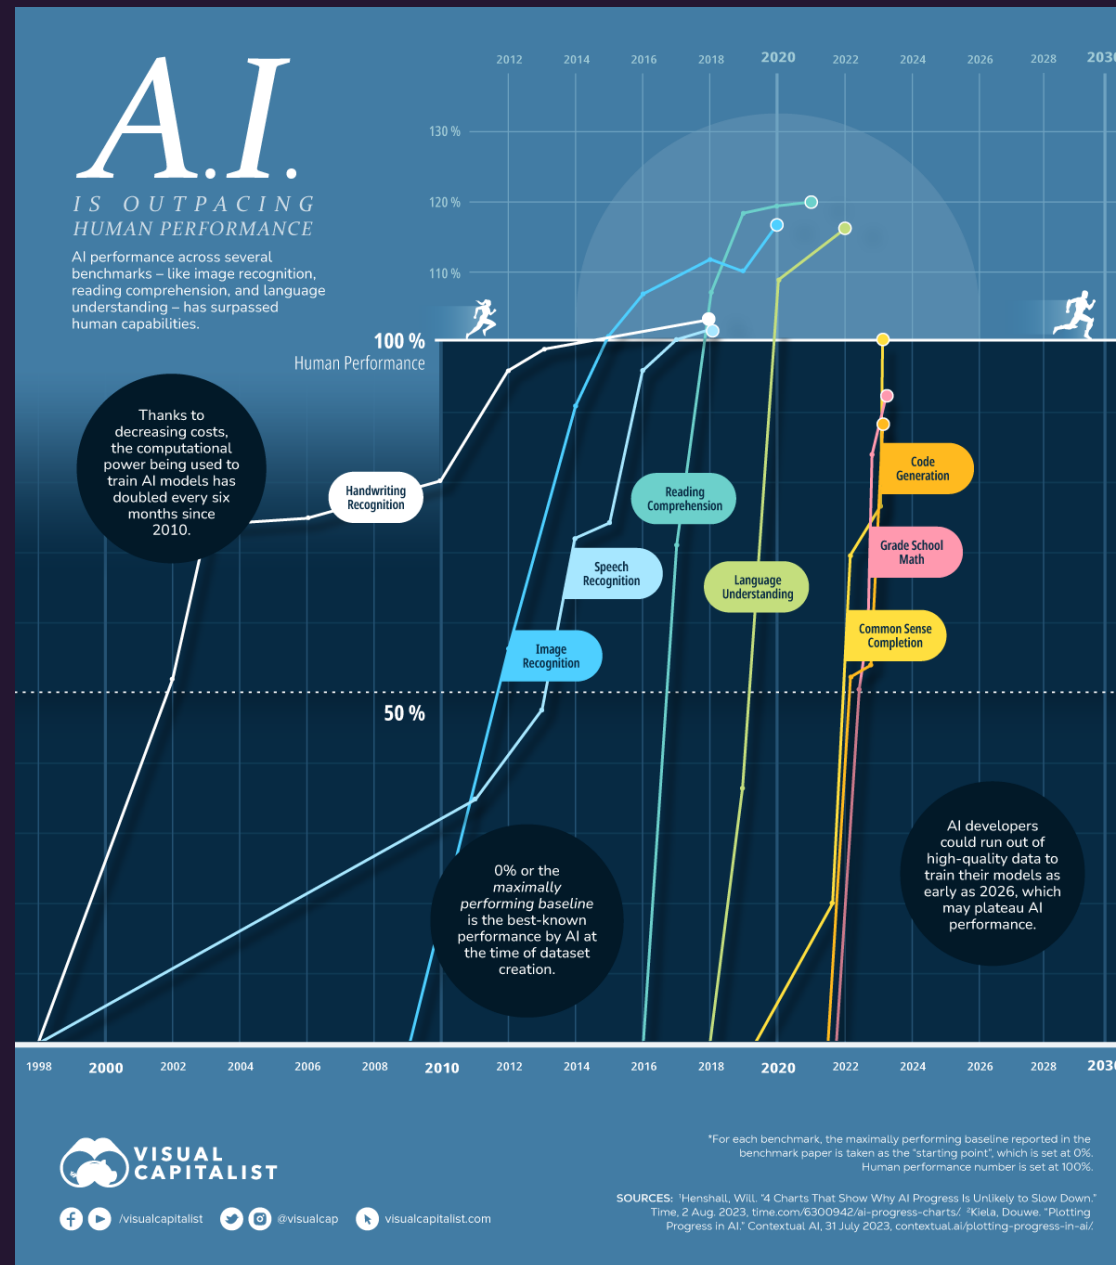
A.I.

IS OUTPACING HUMAN PERFORMANCE

AI performance across several benchmarks – like image recognition, reading comprehension, and language understanding – has surpassed human capabilities.

2012 2014 2016 2018 2020 2022 2024 2026 2028 2030

130 %
120 %
110 %
100 %
Human Performance

Thanks to decreasing costs, the computational power being used to train AI models has doubled every six months since 2010.

Handwriting Recognition

Reading Comprehension

Speech Recognition

Language Understanding

Image Recognition

Code Generation

Grade School Math

Common Sense Completion

50 %

0% or the *maximally performing baseline* is the best-known performance by AI at the time of dataset creation.

AI developers could run out of high-quality data to train their models as early as 2026, which may plateau AI performance.

1998 2000 2002 2004 2006 2008 2010 2012 2014 2016 2018 2020 2022 2024 2026 2028 2030

VISUAL CAPITALIST

/visualcapitalist @visualcap visualcapitalist.com

*For each benchmark, the maximally performing baseline reported in the benchmark paper is taken as the "starting point", which is set at 0%. Human performance number is set at 100%.

SOURCES: ¹Henshall, Will. "4 Charts That Show Why AI Progress Is Unlikely to Slow Down." Time, 2 Aug. 2023, time.com/6300942/ai-progress-charts/. ²Kiela, Douwe. "Plotting Progress in AI." Contextual AI, 31 July 2023, contextual.ai/plotting-progress-in-ai/.